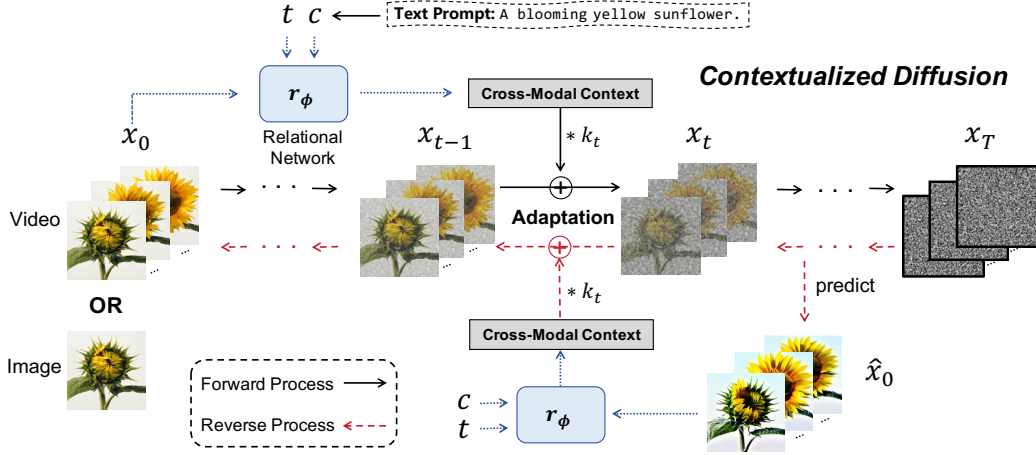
$t$ $c$ Text Prompt: A blooming yellow sunflower.

Contextualized Diffusion

$r_\phi$

Relational Network

Cross-Modal Context

$x_0$

$x_{t-1}$

$* k_t$

$x_t$

$x_T$

Video

Adaptation

OR

predict

$* k_t$

Cross-Modal Context

Image

$\hat{x}_0$

Forward Process

Reverse Process

$c$

$t$

$r_\phi$